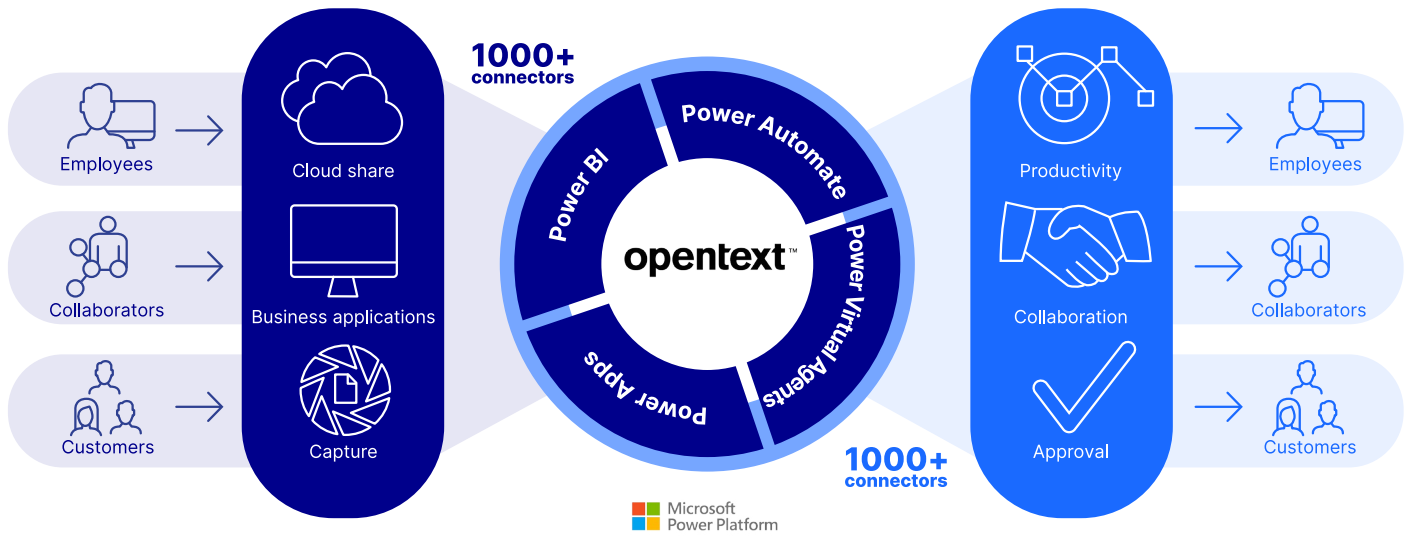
Employees

Collaborators

Customers

Cloud share

Business applications

Capture

1000+ connectors

Power BI

Power Automate

Power Virtual Agents

Power Apps

opentext™

1000+ connectors

Microsoft Power Platform

Productivity

Collaboration

Approval

Employees

Collaborators

Customers